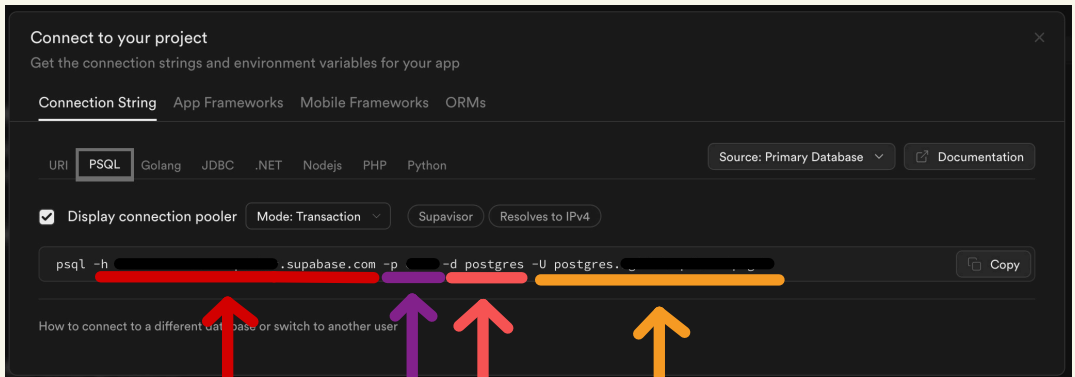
Connect to your project

Get the connection strings and environment variables for your app

Connection String App Frameworks Mobile Frameworks ORMs

URI PSQL Golang JDBC .NET Nodejs PHP Python

Source: Primary Database

Documentation

Display connection pooler Mode: Transaction Supavisor Resolves to IPv4

psql -h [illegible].supabase.com -p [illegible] -d postgres -U postgres.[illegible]

Copy

How to connect to a different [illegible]base or switch to another user